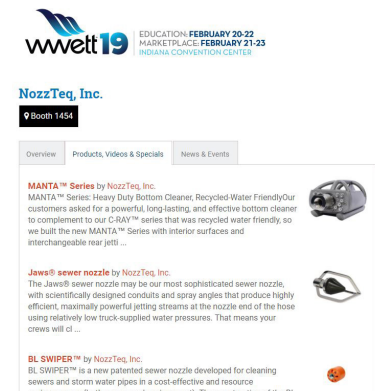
wwett19 EDUCATION: FEBRUARY 20-22
MARKETPLACE: FEBRUARY 21-23
INDIANA CONVENTION CENTER

NozzTeq, Inc.

Booth 1454

Overview | Products, Videos & Specials | News & Events

MANTA™ Series by NozzTeq, Inc.
MANTA™ Series: Heavy Duty Bottom Cleaner, Recycled-Water FriendlyOur customers asked for a powerful, long-lasting, and effective bottom cleaner to complement to our C-RAY™ series that was recycled water friendly, so we built the new MANTA™ Series with interior surfaces and interchangeable rear jetti ...

Jaws® sewer nozzle by NozzTeq, Inc.
The Jaws® sewer nozzle may be our most sophisticated sewer nozzle, with scientifically designed conduits and spray angles that produce highly efficient, maximally powerful jetting streams at the nozzle end of the hose using relatively low truck-supplied water pressures. That means your crews will cl ...

BL SWIPER™ by NozzTeq, Inc.
BL SWIPER™ is a new patented sewer nozzle developed for cleaning sewers and storm water pipes in a cost-effective and resource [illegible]